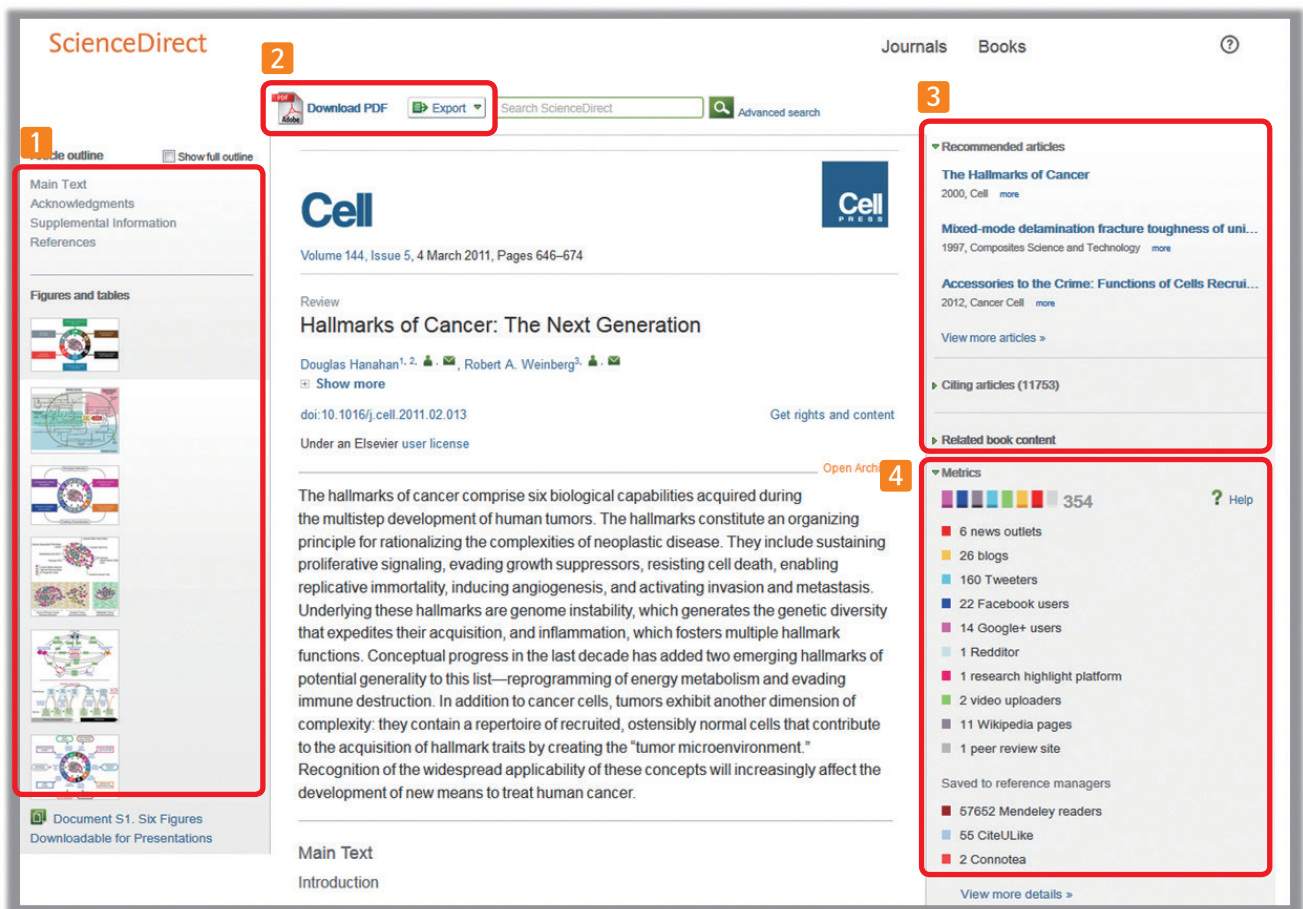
ScienceDirect

Journals Books ?

2

Download PDF Export Search ScienceDirect Advanced search

1

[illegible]ticle outline Show full outline

Main Text
Acknowledgments
Supplemental Information
References

Figures and tables

Document S1. Six Figures Downloadable for Presentations

Cell

Cell PRESS

Volume 144, Issue 5, 4 March 2011, Pages 646–674

Review

Hallmarks of Cancer: The Next Generation

Douglas Hanahan$^{1, 2,}$, Robert A. Weinberg$^{3,}$

Show more

doi:10.1016/j.cell.2011.02.013 Get rights and content

Under an Elsevier user license

Open Archi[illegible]

The hallmarks of cancer comprise six biological capabilities acquired during the multistep development of human tumors. The hallmarks constitute an organizing principle for rationalizing the complexities of neoplastic disease. They include sustaining proliferative signaling, evading growth suppressors, resisting cell death, enabling replicative immortality, inducing angiogenesis, and activating invasion and metastasis. Underlying these hallmarks are genome instability, which generates the genetic diversity that expedites their acquisition, and inflammation, which fosters multiple hallmark functions. Conceptual progress in the last decade has added two emerging hallmarks of potential generality to this list—reprogramming of energy metabolism and evading immune destruction. In addition to cancer cells, tumors exhibit another dimension of complexity: they contain a repertoire of recruited, ostensibly normal cells that contribute to the acquisition of hallmark traits by creating the "tumor microenvironment." Recognition of the widespread applicability of these concepts will increasingly affect the development of new means to treat human cancer.

Main Text

Introduction

3

Recommended articles

The Hallmarks of Cancer
2000, Cell more

Mixed-mode delamination fracture toughness of uni...
1997, Composites Science and Technology more

Accessories to the Crime: Functions of Cells Recrui...
2012, Cancer Cell more

View more articles »

Citing articles (11753)

Related book content

4

Metrics

354

? Help

6 news outlets
26 blogs
160 Tweeters
22 Facebook users
14 Google+ users
1 Redditor
1 research highlight platform
2 video uploaders
11 Wikipedia pages
1 peer review site

Saved to reference managers

57652 Mendeley readers
55 CiteULike
2 Connotea

View more details »